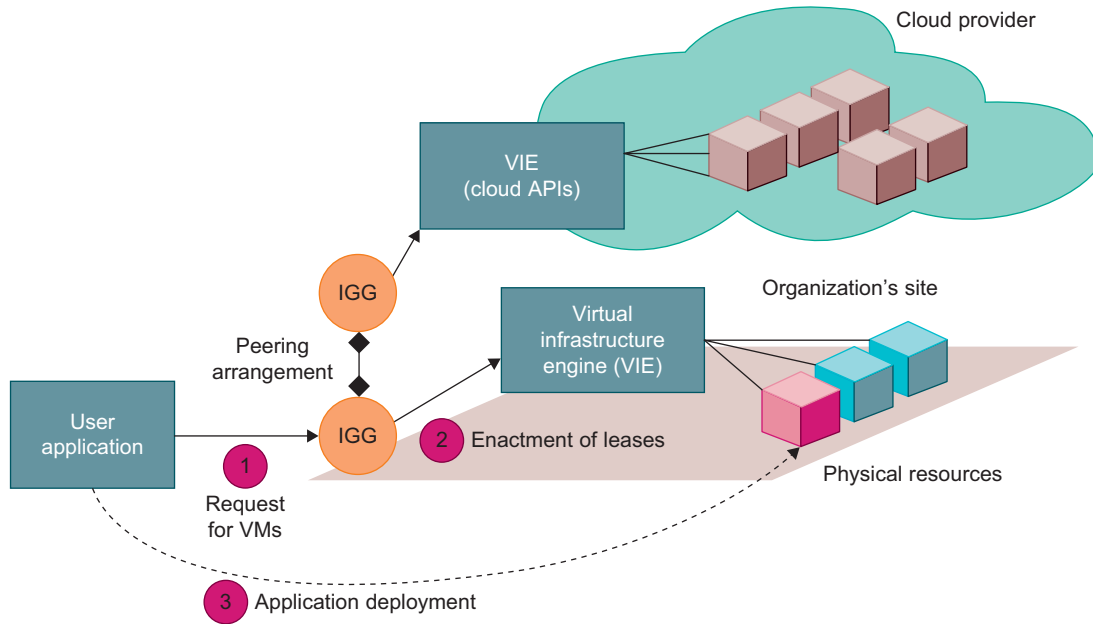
Cloud provider

VIE
(cloud APIs)

IGG

Organization's site

Peering arrangement

Virtual infrastructure engine (VIE)

User application

IGG

2 Enactment of leases

1
Request for VMs

Physical resources

3 Application deployment